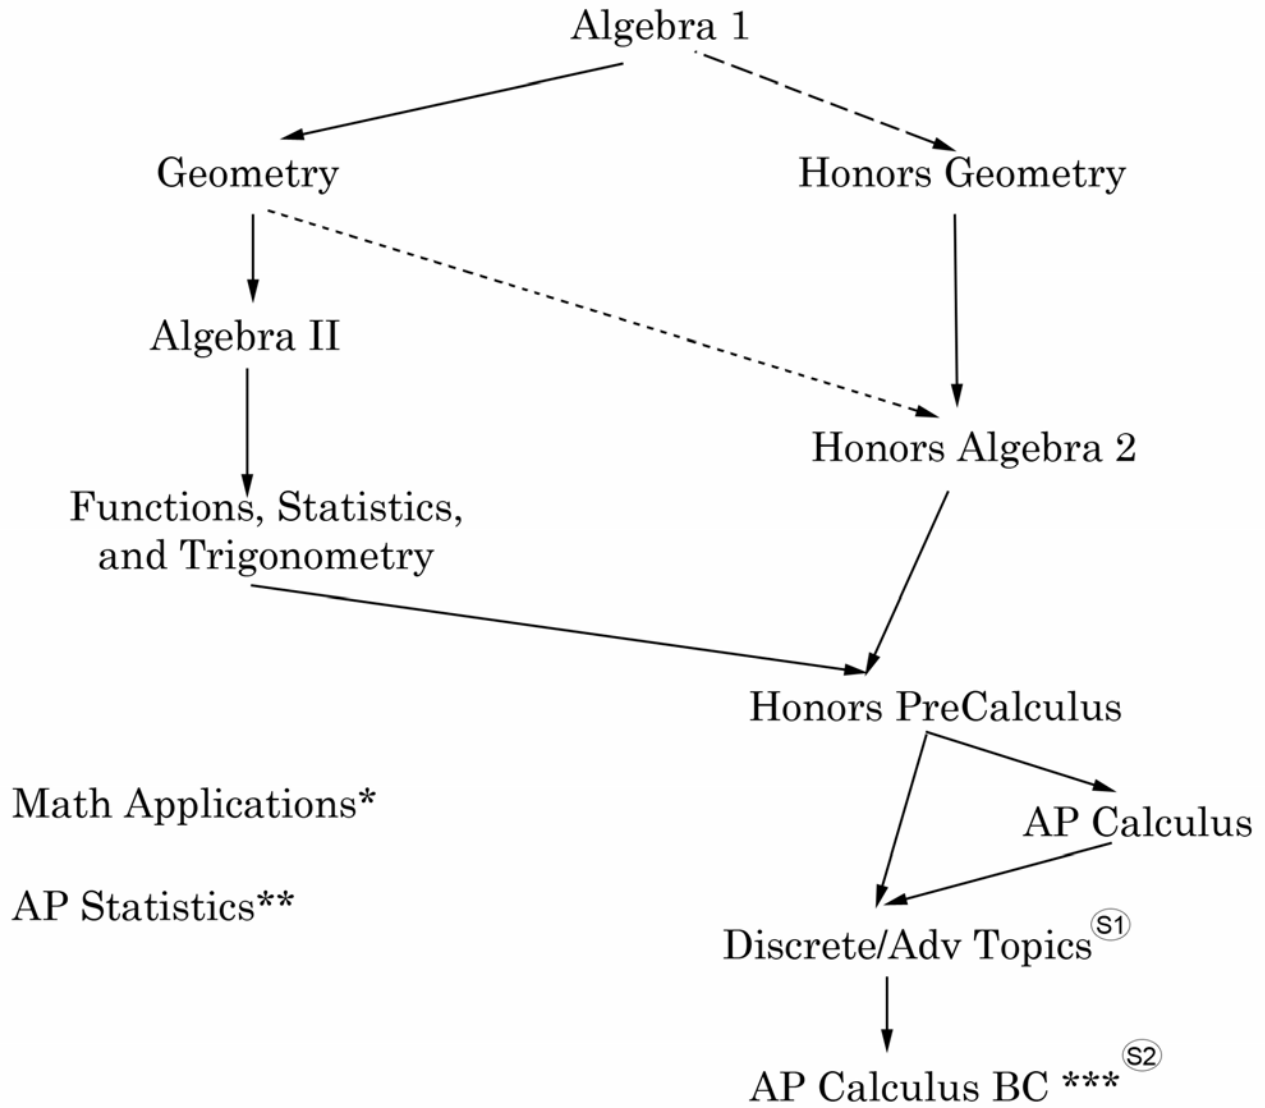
Algebra 1

Geometry

Honors Geometry

Algebra II

Honors Algebra 2

Functions, Statistics, and Trigonometry

Honors PreCalculus

Math Applications*

AP Calculus

AP Statistics**

Discrete/Adv Topics S1

AP Calculus BC *** S2